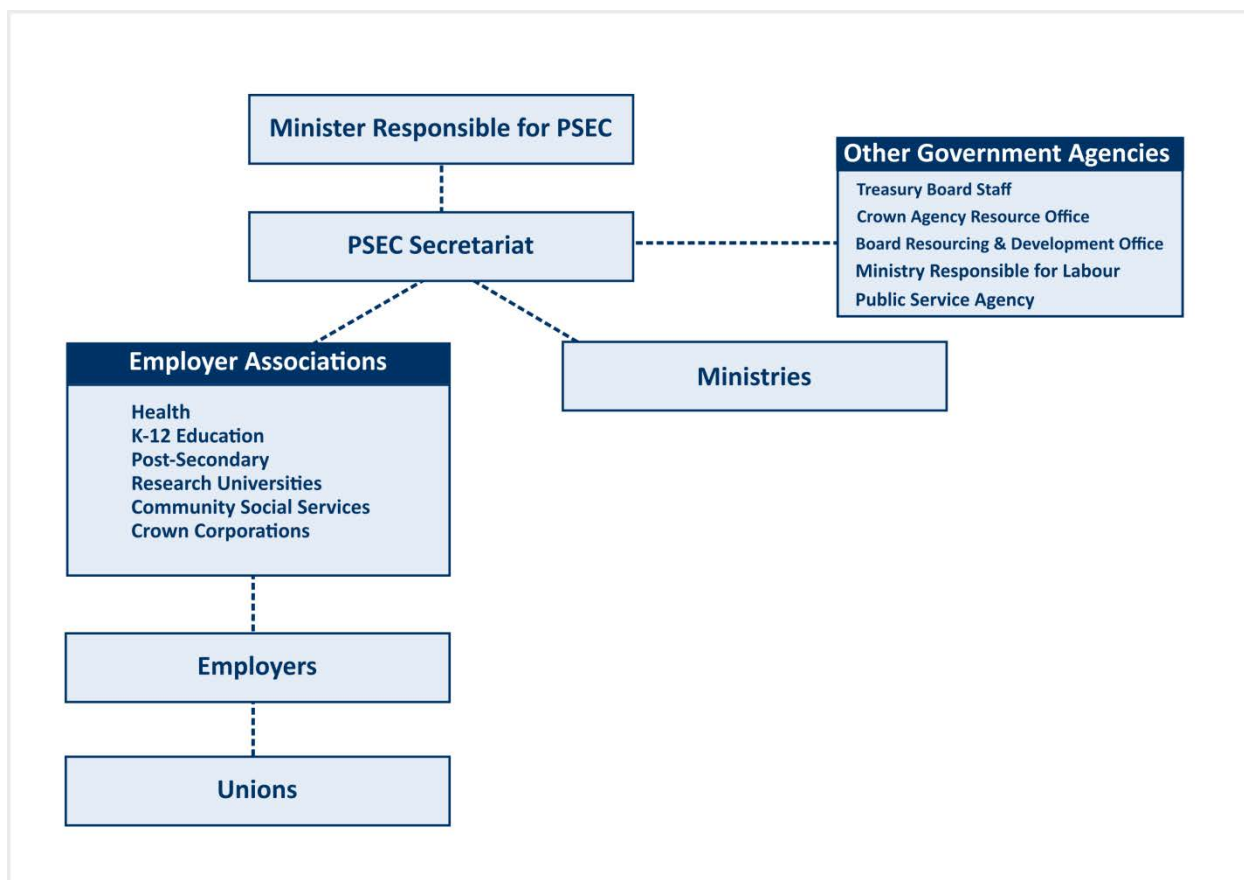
Minister Responsible for PSEC

PSEC Secretariat

Other Government Agencies

Treasury Board Staff
Crown Agency Resource Office
Board Resourcing & Development Office
Ministry Responsible for Labour
Public Service Agency

Employer Associations

Health
K-12 Education
Post-Secondary
Research Universities
Community Social Services
Crown Corporations

Ministries

Employers

Unions